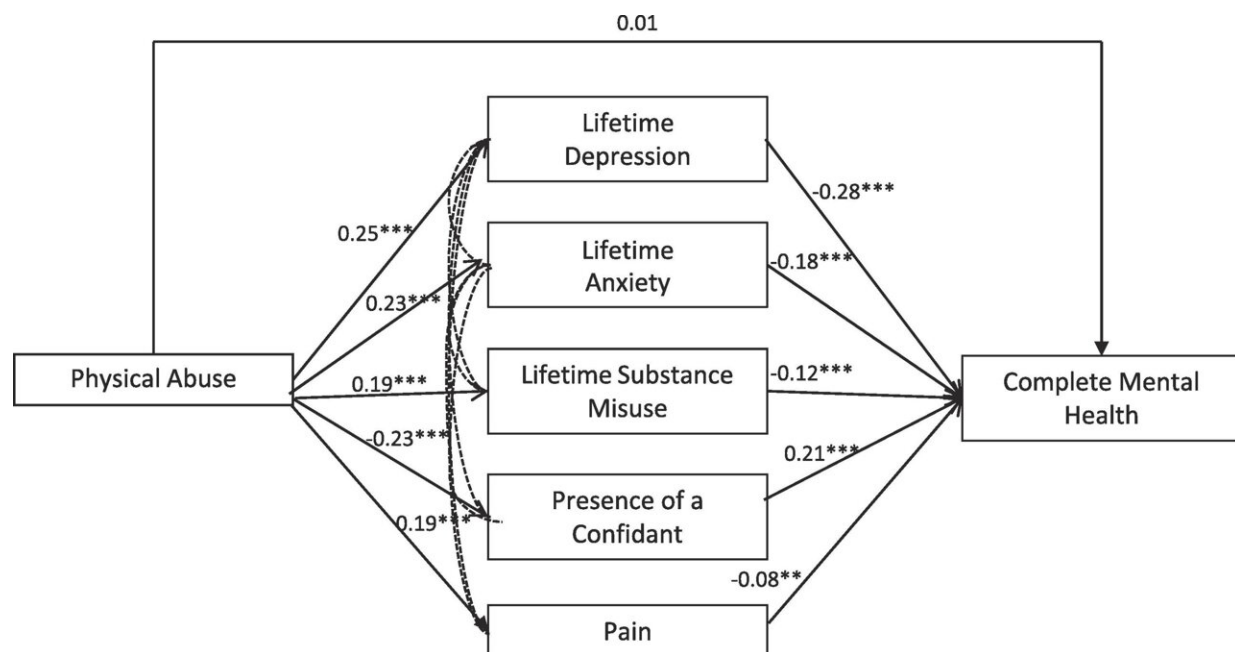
0.01

Physical Abuse

0.25***

0.23***

0.19***

-0.23***

0.19***

Lifetime Depression

Lifetime Anxiety

Lifetime Substance Misuse

Presence of a Confidant

Pain

-0.28***

-0.18***

-0.12***

0.21***

-0.08**

Complete Mental Health